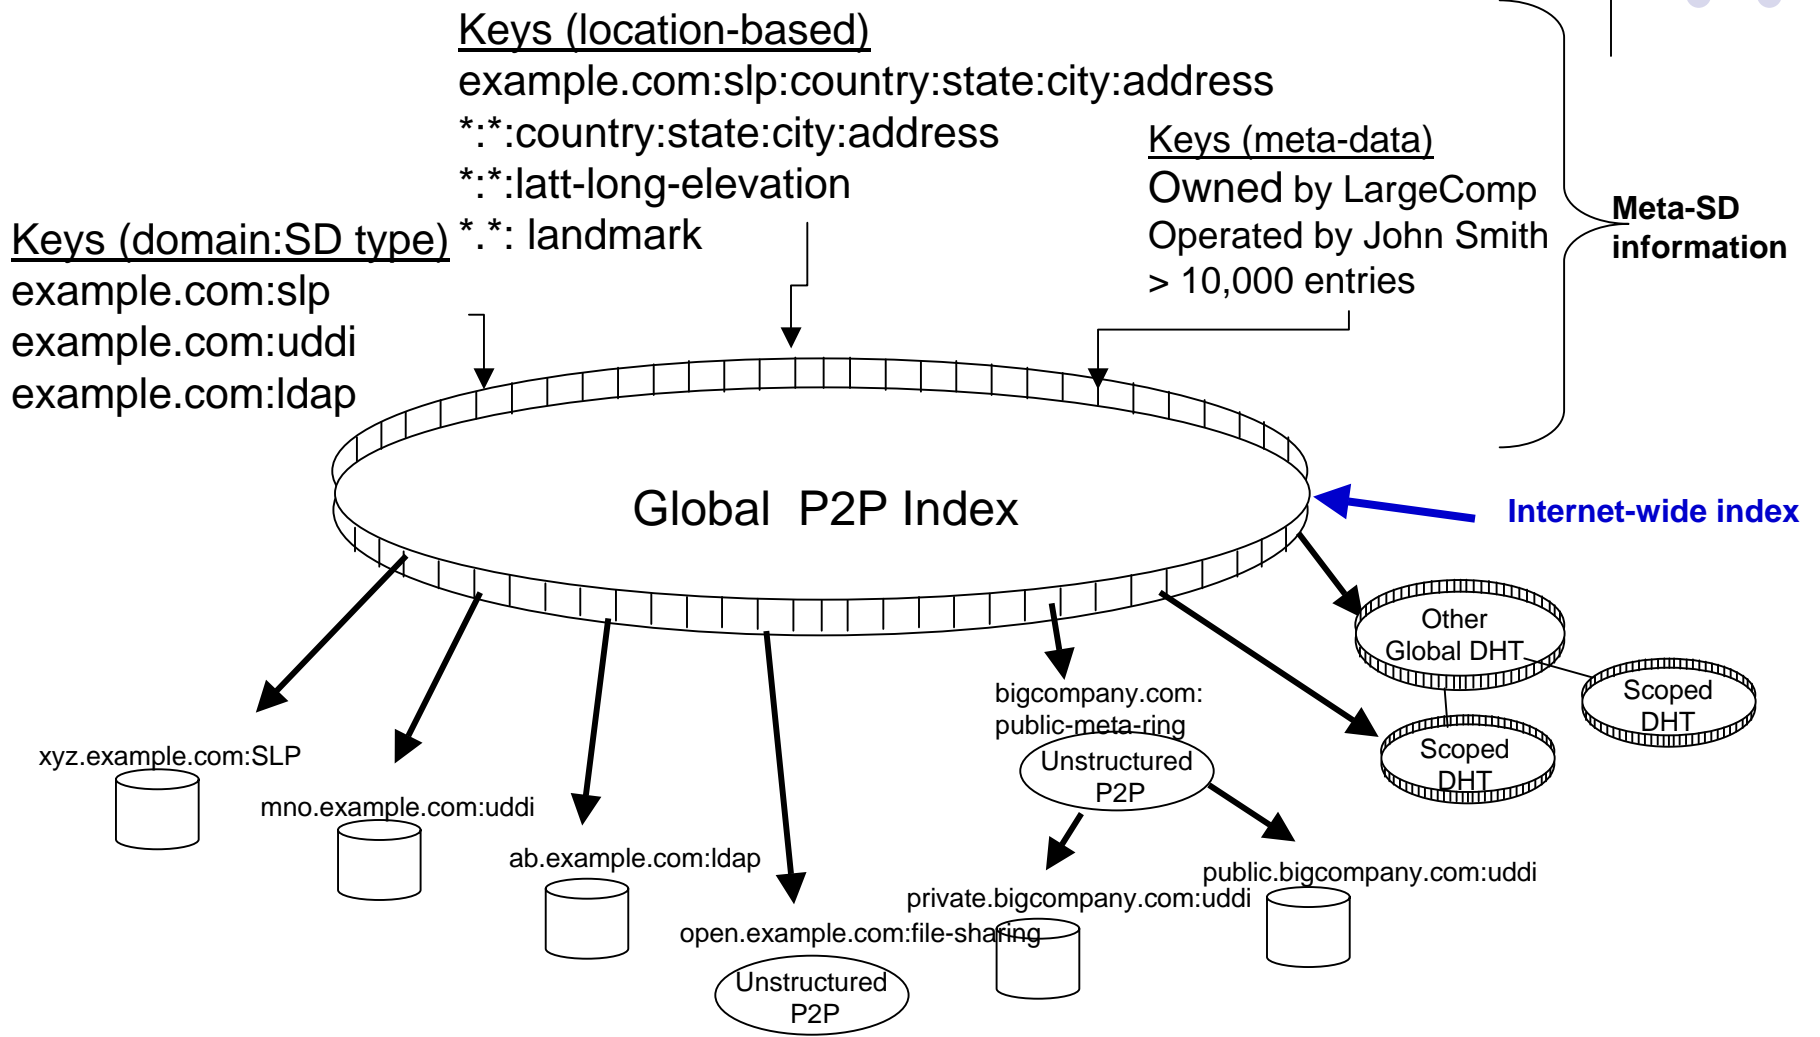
Keys (location-based)
example.com:slp:country:state:city:address
*:*:country:state:city:address
*:*:latt-long-elevation
*.*: landmark

Keys (meta-data)
Owned by LargeComp
Operated by John Smith
> 10,000 entries

Meta-SD information

Keys (domain:SD type)
example.com:slp
example.com:uddi
example.com:ldap

Global P2P Index

Internet-wide index

Other Global DHT

Scoped DHT

Scoped DHT

bigcompany.com: public-meta-ring

Unstructured P2P

xyz.example.com:SLP

mno.example.com:uddi

ab.example.com:ldap

open.example.com:file-sharing

Unstructured P2P

private.bigcompany.com:uddi

public.bigcompany.com:uddi